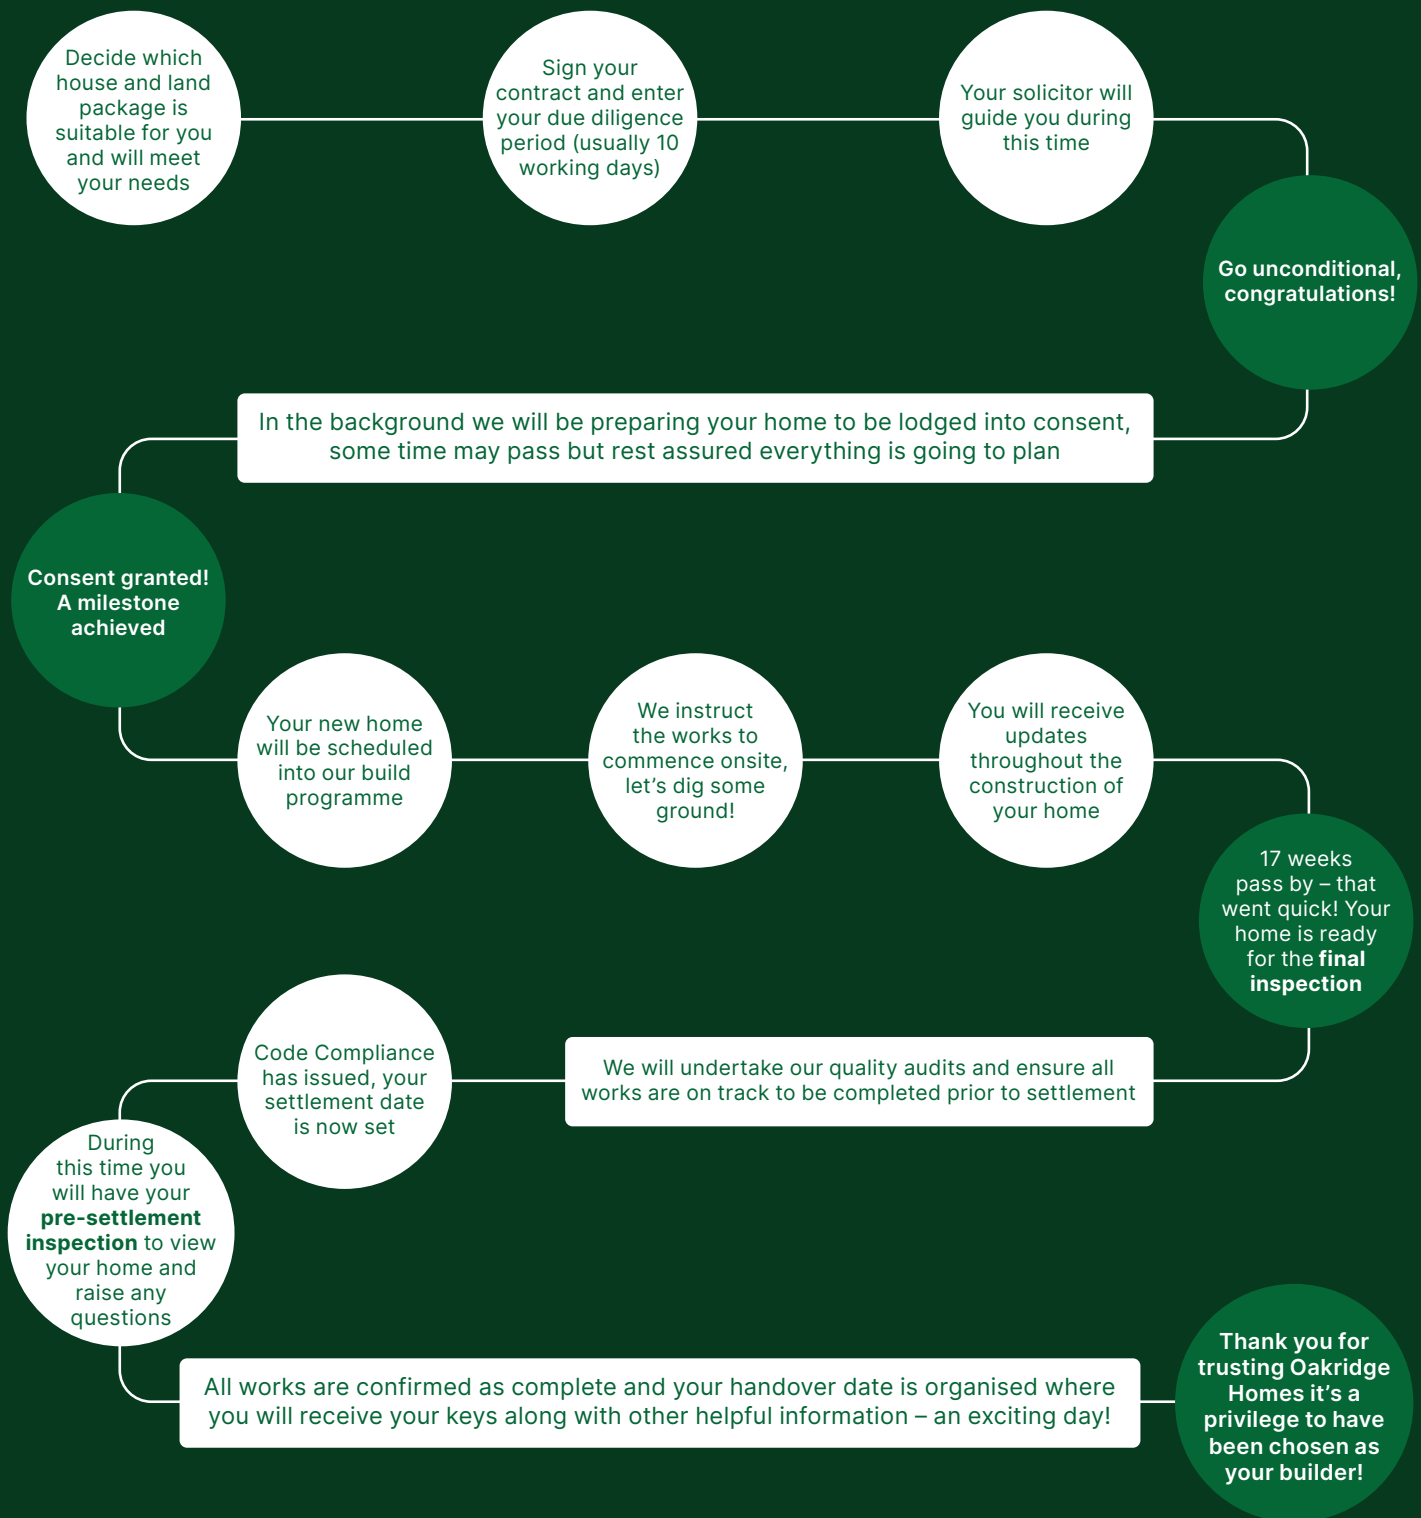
Decide which house and land package is suitable for you and will meet your needs

Sign your contract and enter your due diligence period (usually 10 working days)

Your solicitor will guide you during this time

Go unconditional, congratulations!

In the background we will be preparing your home to be lodged into consent, some time may pass but rest assured everything is going to plan

Consent granted! A milestone achieved

Your new home will be scheduled into our build programme

We instruct the works to commence onsite, let's dig some ground!

You will receive updates throughout the construction of your home

17 weeks pass by – that went quick! Your home is ready for the final inspection

We will undertake our quality audits and ensure all works are on track to be completed prior to settlement

Code Compliance has issued, your settlement date is now set

During this time you will have your pre-settlement inspection to view your home and raise any questions

All works are confirmed as complete and your handover date is organised where you will receive your keys along with other helpful information – an exciting day!

Thank you for trusting Oakridge Homes it's a privilege to have been chosen as your builder!